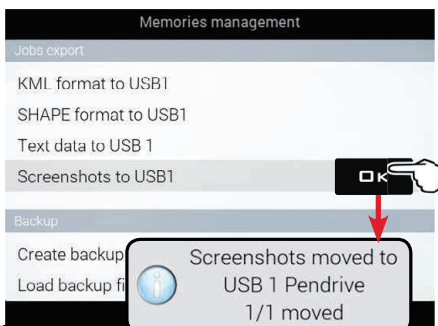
Memories management

Jobs export

KML format to USB1

SHAPE format to USB1

Text data to USB 1

Screenshots to USB1

OK

Backup

Create backup

Load backup fi

Screenshots moved to USB 1 Pendrive 1/1 moved